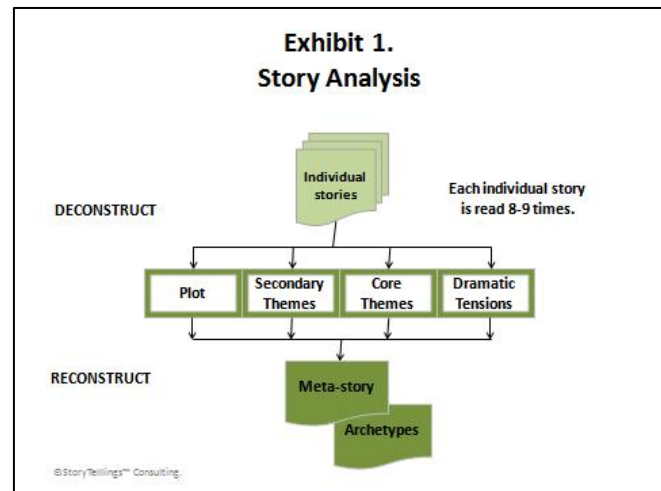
Exhibit 1.
Story Analysis

Individual stories

DECONSTRUCT

Each individual story is read 8-9 times.

Plot

Secondary Themes

Core Themes

Dramatic Tensions

RECONSTRUCT

Meta-story

Archetypes

©StoryTellings™ Consulting.